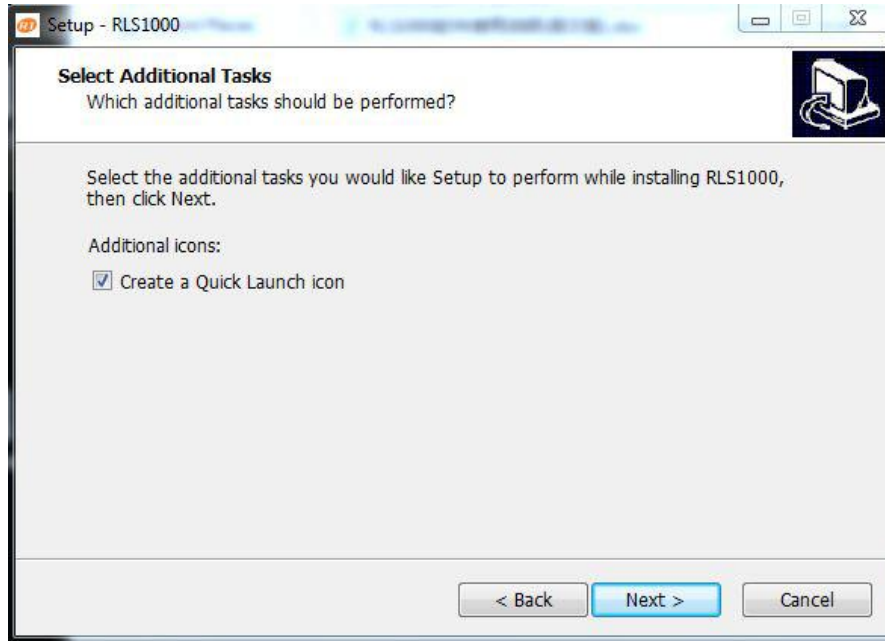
Setup - RLS1000

Select Additional Tasks
Which additional tasks should be performed?

Select the additional tasks you would like Setup to perform while installing RLS1000, then click Next.

Additional icons:

Create a Quick Launch icon

< Back
Next >
Cancel